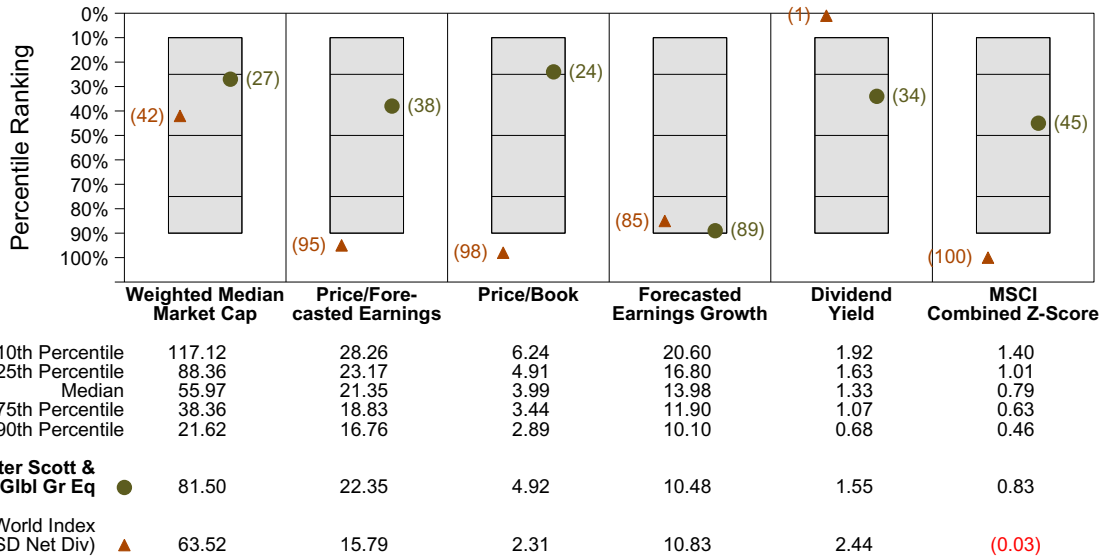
0%
10%
20%
30%
40%
50%
60%
70%
80%
90%
100%

Percentile Ranking

(27)
(42)
(38)
(95)
(24)
(98)
(85)
(89)
(1)
(34)
(45)
(100)

| | Weighted Median Market Cap | Price/Forecasted Earnings | Price/Book | Forecasted Earnings Growth | Dividend Yield | MSCI Combined Z-Score |
|---|---|---|---|---|---|---|
| 10th Percentile | 117.12 | 28.26 | 6.24 | 20.60 | 1.92 | 1.40 |
| 25th Percentile | 88.36 | 23.17 | 4.91 | 16.80 | 1.63 | 1.01 |
| Median | 55.97 | 21.35 | 3.99 | 13.98 | 1.33 | 0.79 |
| 75th Percentile | 38.36 | 18.83 | 3.44 | 11.90 | 1.07 | 0.63 |
| 90th Percentile | 21.62 | 16.76 | 2.89 | 10.10 | 0.68 | 0.46 |
| ter Scott & Glbl Gr Eq ● | 81.50 | 22.35 | 4.92 | 10.48 | 1.55 | 0.83 |
| World Index SD Net Div) ▲ | 63.52 | 15.79 | 2.31 | 10.83 | 2.44 | (0.03) |